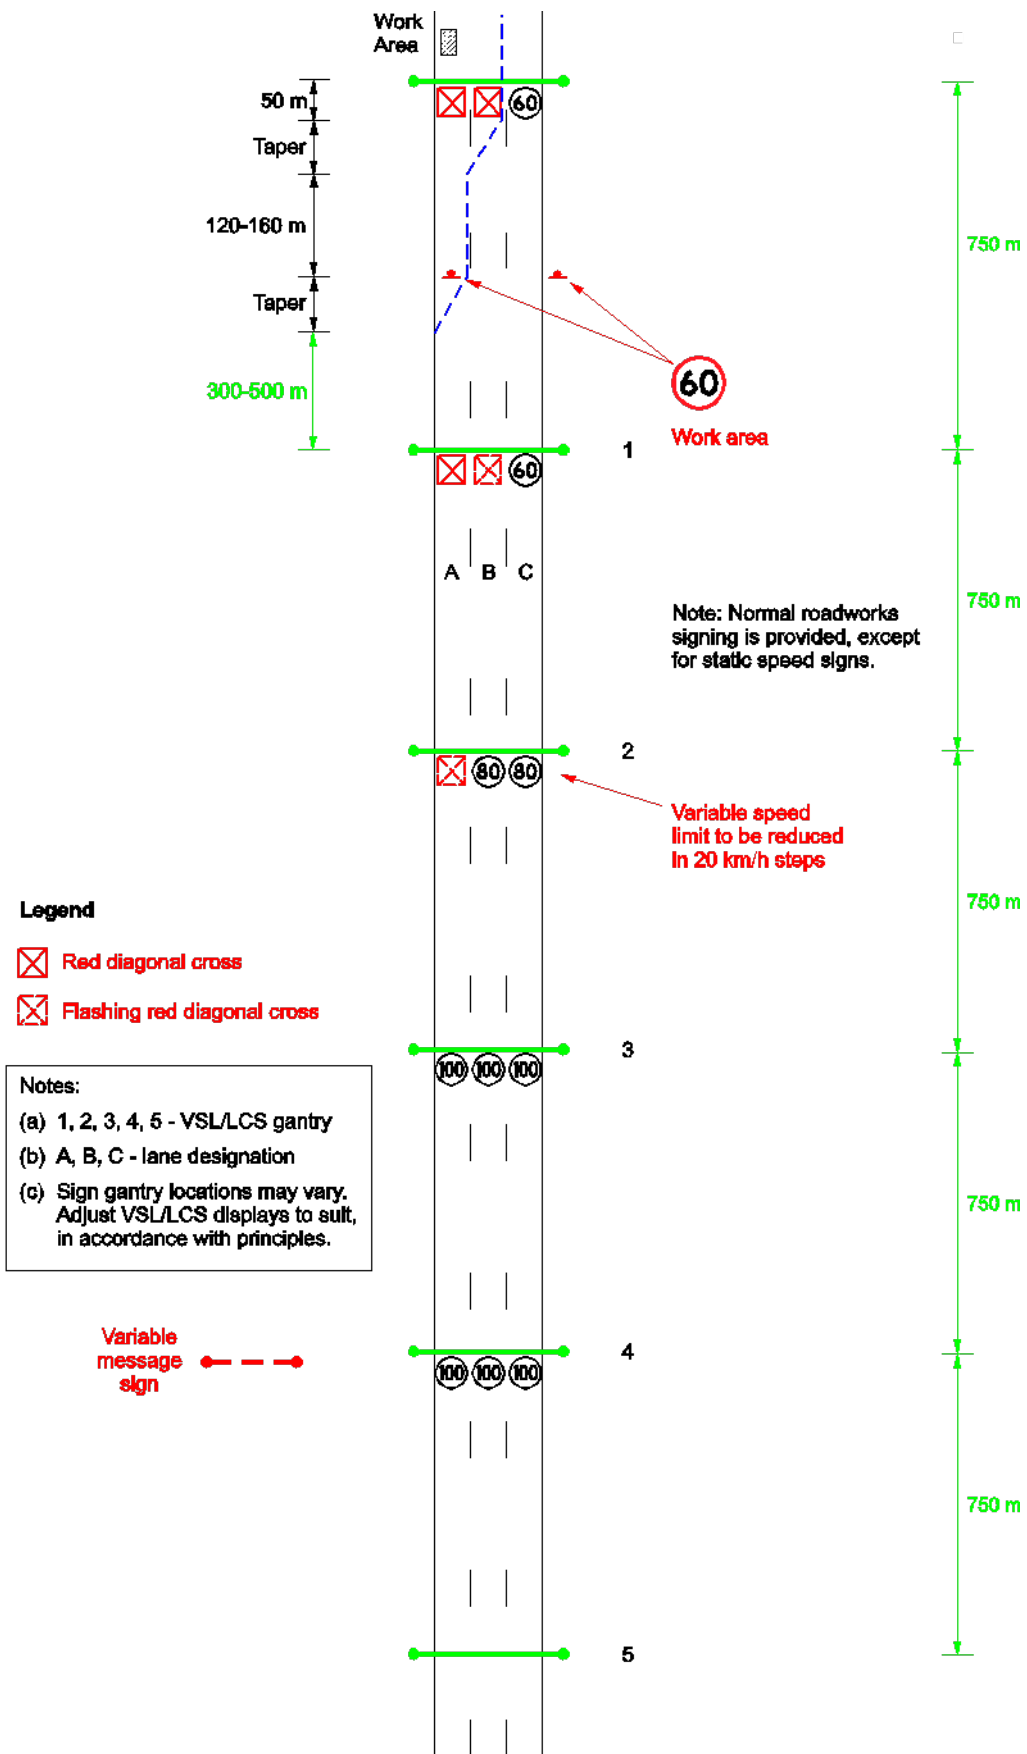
Work Area

50 m

Taper

120-160 m

Taper

300-500 m

60

750 m

60

Work area

1

60

A B C

750 m

Note: Normal roadworks signing is provided, except for static speed signs.

2

80 80

Variable speed limit to be reduced in 20 km/h steps

750 m

Legend

Red diagonal cross

Flashing red diagonal cross

3

100 100 100

Notes:
(a) 1, 2, 3, 4, 5 - VSL/LCS gantry
(b) A, B, C - lane designation
(c) Sign gantry locations may vary. Adjust VSL/LCS displays to suit, in accordance with principles.

750 m

Variable message sign

4

100 100 100

750 m

5